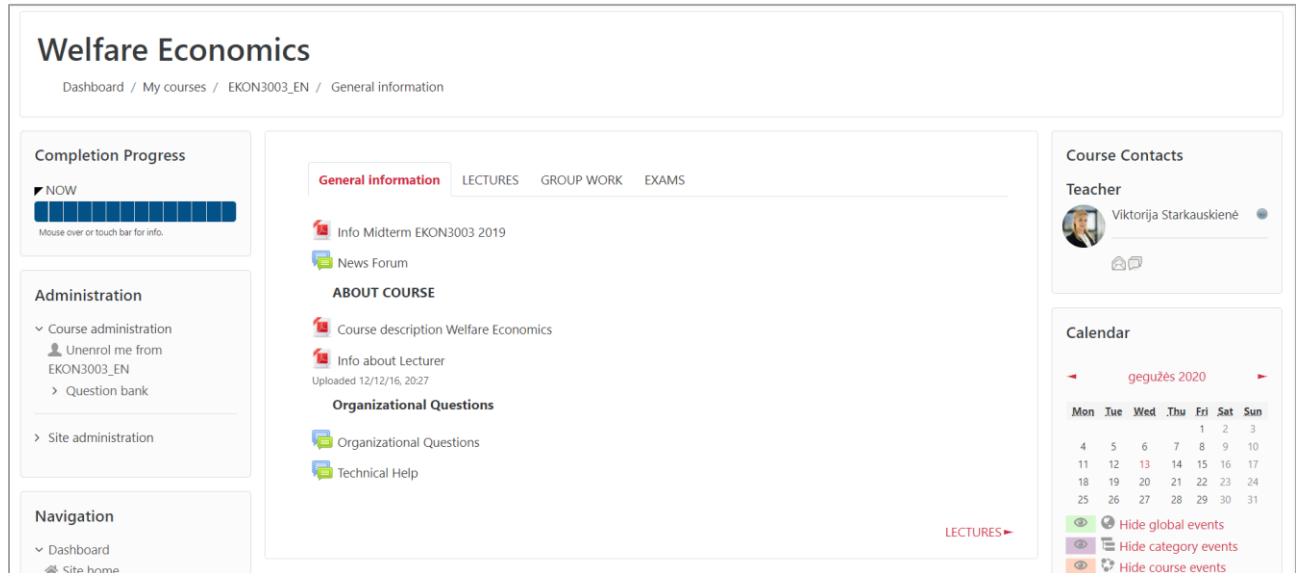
Welfare Economics

Dashboard / My courses / EKON3003_EN / General information

Completion Progress

NOW

Mouse over or touch bar for info.

Administration

Course administration

Unenrol me from EKON3003_EN

Question bank

Site administration

Navigation

Dashboard

Site home

General information | LECTURES | GROUP WORK | EXAMS

Info Midterm EKON3003 2019

News Forum

ABOUT COURSE

Course description Welfare Economics

Info about Lecturer

Uploaded 12/12/16, 20:27

Organizational Questions

Organizational Questions

Technical Help

LECTURES

Course Contacts

Teacher

Viktorija Starkauskienė

Calendar

gegužės 2020

| Mon | Tue | Wed | Thu | Fri | Sat | Sun |
|---|---|---|---|---|---|---|
| | | | | 1 | 2 | 3 |
| 4 | 5 | 6 | 7 | 8 | 9 | 10 |
| 11 | 12 | 13 | 14 | 15 | 16 | 17 |
| 18 | 19 | 20 | 21 | 22 | 23 | 24 |
| 25 | 26 | 27 | 28 | 29 | 30 | 31 |

Hide global events

Hide category events

Hide course events